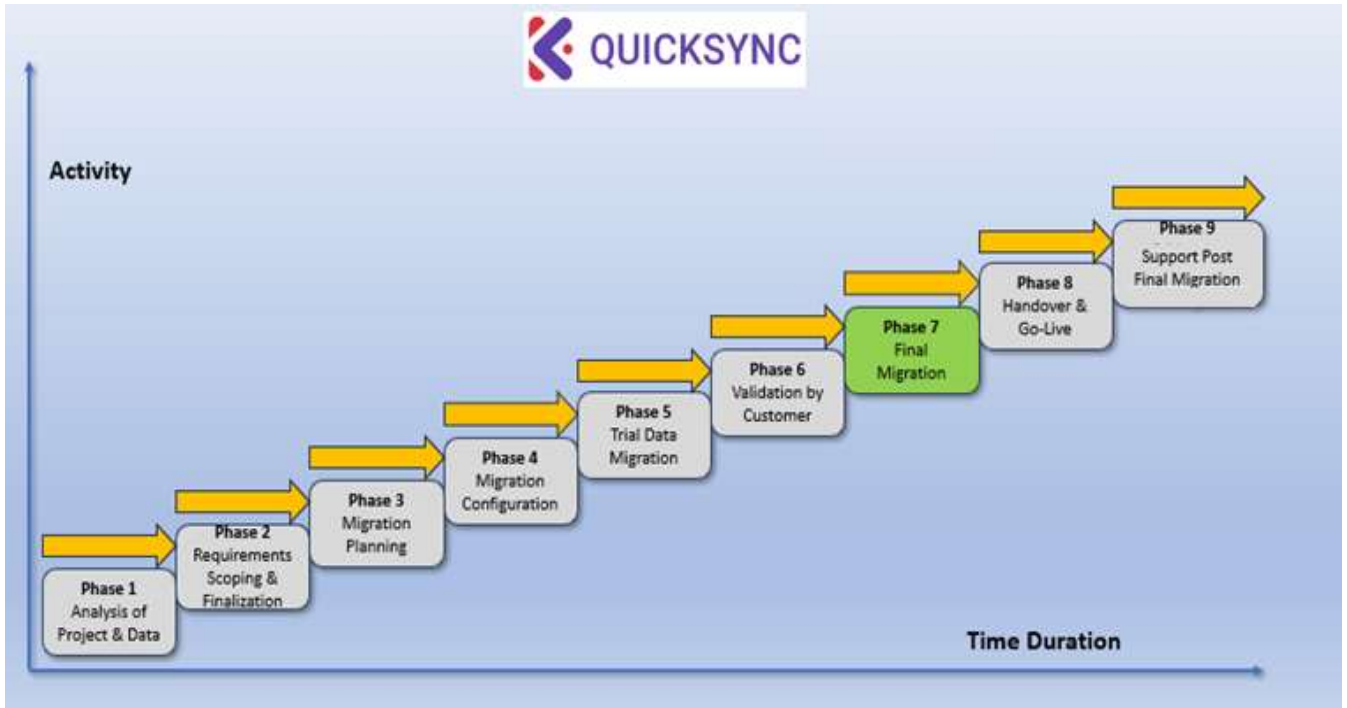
QUICKSYNC

Activity

Phase 1
Analysis of Project & Data

Phase 2
Requirements Scoping & Finalization

Phase 3
Migration Planning

Phase 4
Migration Configuration

Phase 5
Trial Data Migration

Phase 6
Validation by Customer

Phase 7
Final Migration

Phase 8
Handover & Go-Live

Phase 9
Support Post Final Migration

Time Duration